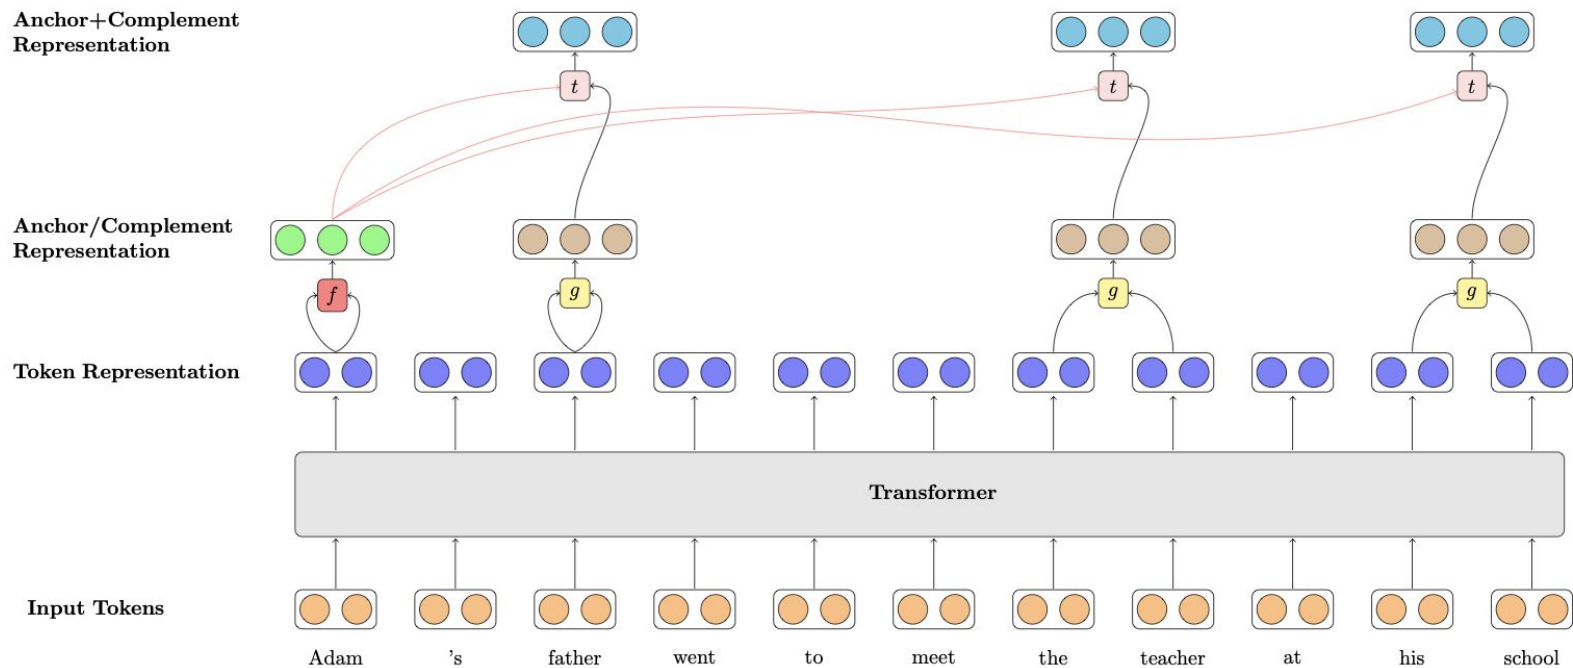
Anchor+Complement Representation

$t$ $t$ $t$

Anchor/Complement Representation

$f$ $g$ $g$ $g$

Token Representation

Transformer

Input Tokens

Adam 's father went to meet the teacher at his school